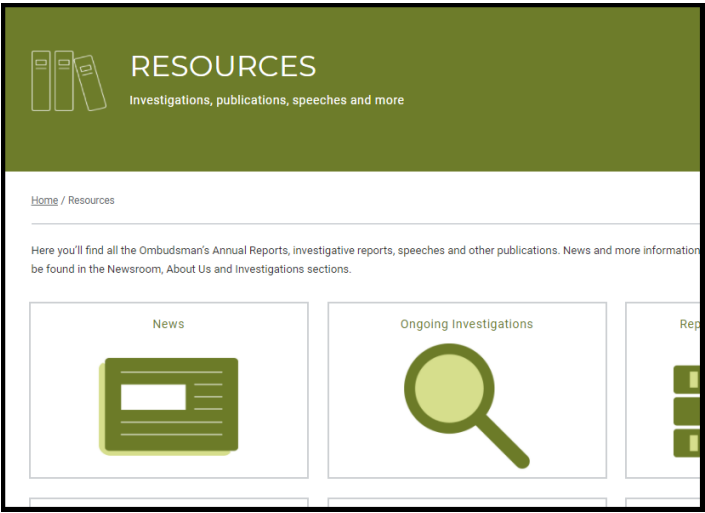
RESOURCES

Investigations, publications, speeches and more

Home / Resources

Here you'll find all the Ombudsman's Annual Reports, investigative reports, speeches and other publications. News and more information be found in the Newsroom, About Us and Investigations sections.

News

Ongoing Investigations

Rep